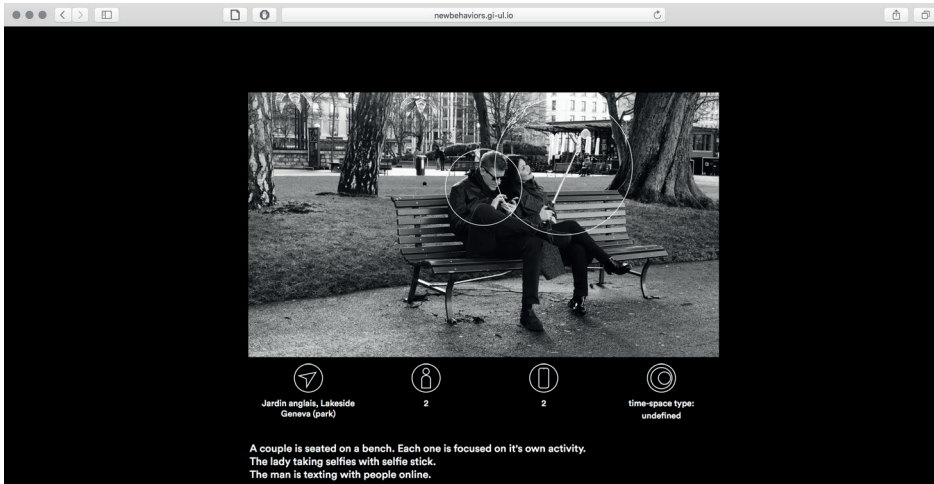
newbehaviors.gi-ul.io

Jardin anglais, Lakeside Geneva (park)

2

2

time-space type: undefined

A couple is seated on a bench. Each one is focused on it's own activity.
The lady taking selfies with selfie stick.
The man is texting with people online.